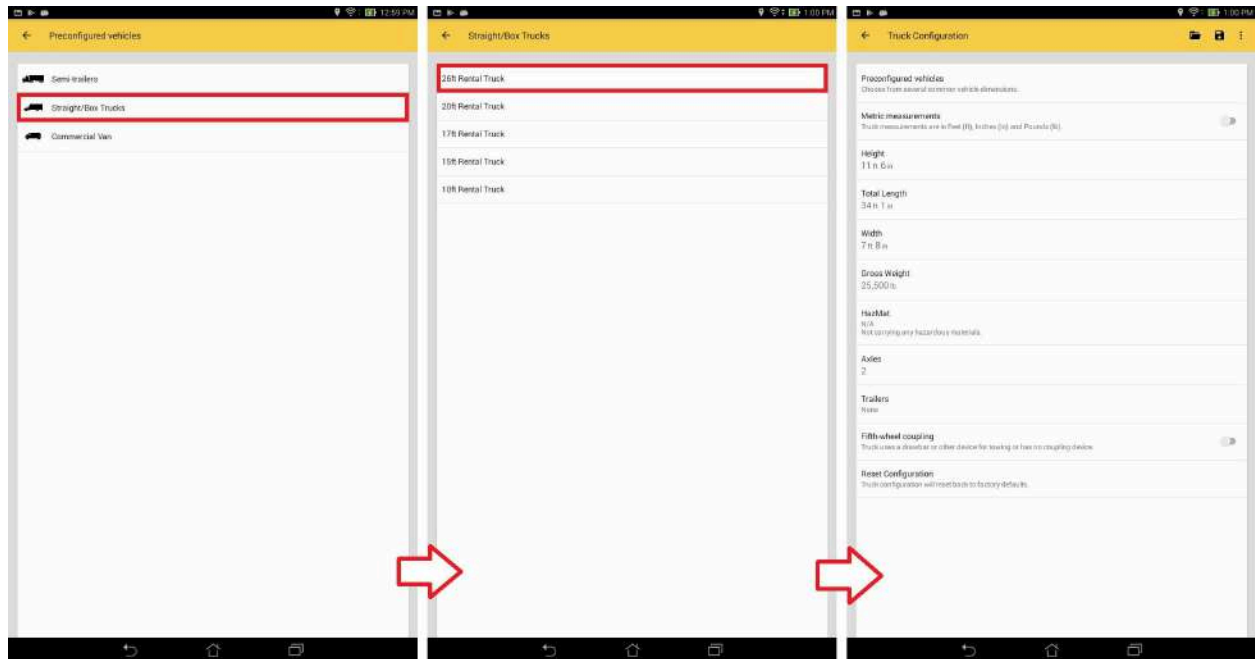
12:59 PM

Preconfigured vehicles

Semi-trailers

Straight/Box Trucks

Commercial Van

1:00 PM

Straight/Box Trucks

26ft Rental Truck

20ft Rental Truck

17ft Rental Truck

15ft Rental Truck

10ft Rental Truck

1:00 PM

Truck Configuration

Preconfigured vehicles
Choose from several common vehicle dimensions.

Metric measurements
Truck measurements are in Feet (ft), Inches (in) and Pounds (lb).

Height
11 ft 6 in

Total Length
34 ft 1 in

Width
7 ft 8 in

Gross Weight
25,500 lb

HazMat
N/A
Not carrying any hazardous materials.

Axles
2

Trailers
None

Fifth-wheel coupling
Truck uses a drawbar or other device for towing or has no coupling device.

Reset Configuration
Truck configuration will reset back to factory defaults.